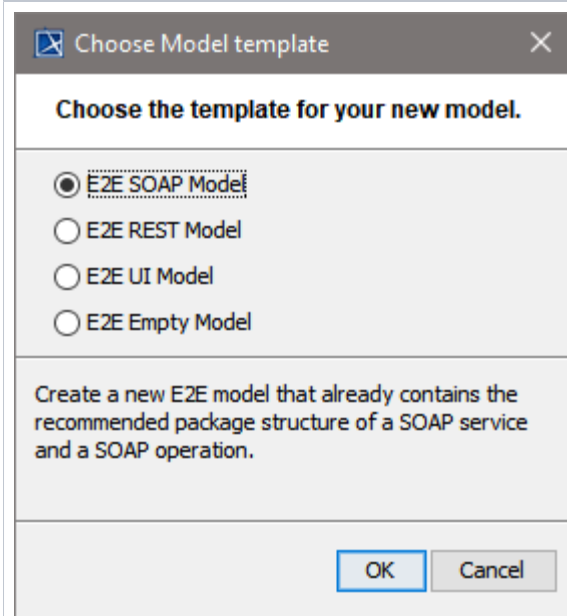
Choose Model template

Choose the template for your new model.

E2E SOAP Model

E2E REST Model

E2E UI Model

E2E Empty Model

Create a new E2E model that already contains the recommended package structure of a SOAP service and a SOAP operation.

OK

Cancel